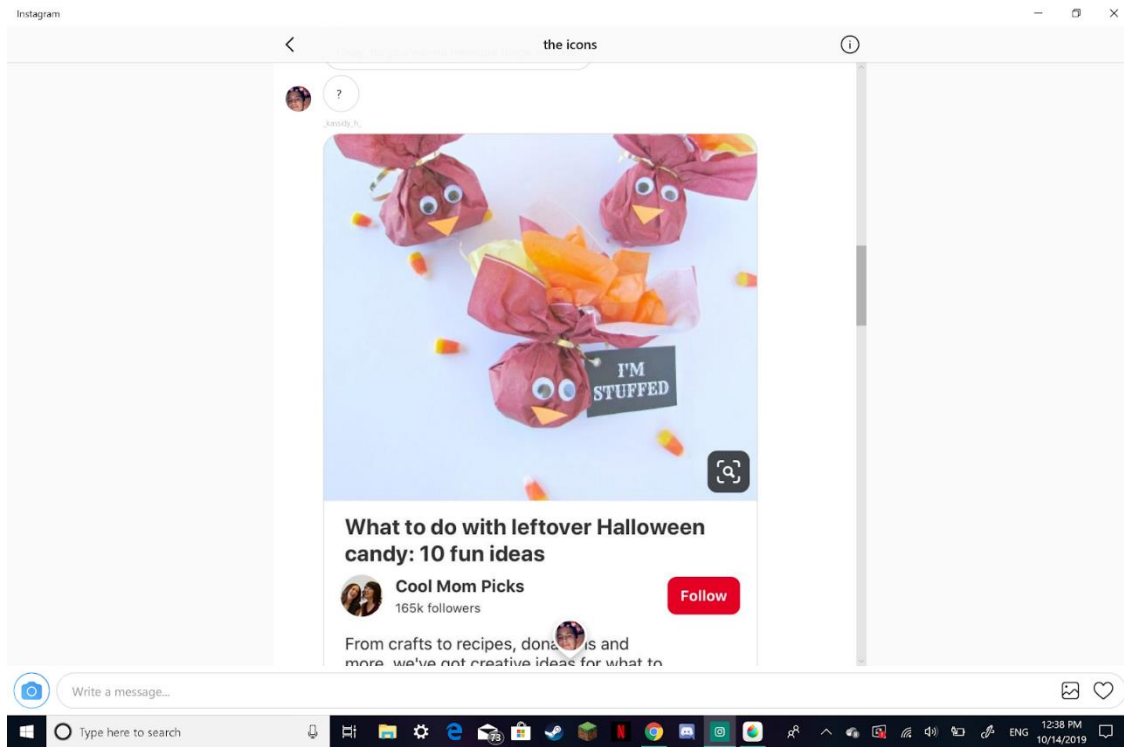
Instagram

the icons

?

_kassidy_h_

I'M STUFFED

What to do with leftover Halloween candy: 10 fun ideas

Cool Mom Picks
165k followers

Follow

From crafts to recipes, dona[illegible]s and more, we've got creative ideas for what to

Write a message...

Type here to search

73

ENG

12:38 PM
10/14/2019